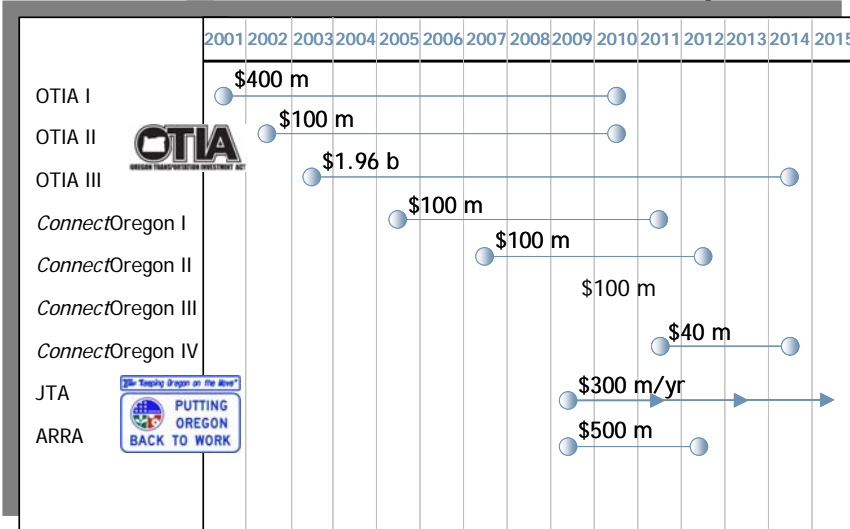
| | 2001 | 2002 | 2003 | 2004 | 2005 | 2006 | 2007 | 2008 | 2009 | 2010 | 2011 | 2012 | 2013 | 2014 | 2015 |
|---|---|---|---|---|---|---|---|---|---|---|---|---|---|---|---|
| OTIA I | $400 m | | | | | | | | | | | | | | |
| OTIA II | | $100 m | | | | | | | | | | | | | |
| OTIA III | | | $1.96 b | | | | | | | | | | | | |
| *Connect*Oregon I | | | | | $100 m | | | | | | | | | | |
| *Connect*Oregon II | | | | | | | $100 m | | | | | | | | |
| *Connect*Oregon III | | | | | | | | | $100 m | | | | | | |
| *Connect*Oregon IV | | | | | | | | | | | $40 m | | | | |
| JTA | | | | | | | | | $300 m/yr | | | | | | |
| ARRA | | | | | | | | | $500 m | | | | | | |

OTIA
OREGON TRANSPORTATION INVESTMENT ACT

"Keeping Oregon on the Move"
PUTTING OREGON BACK TO WORK